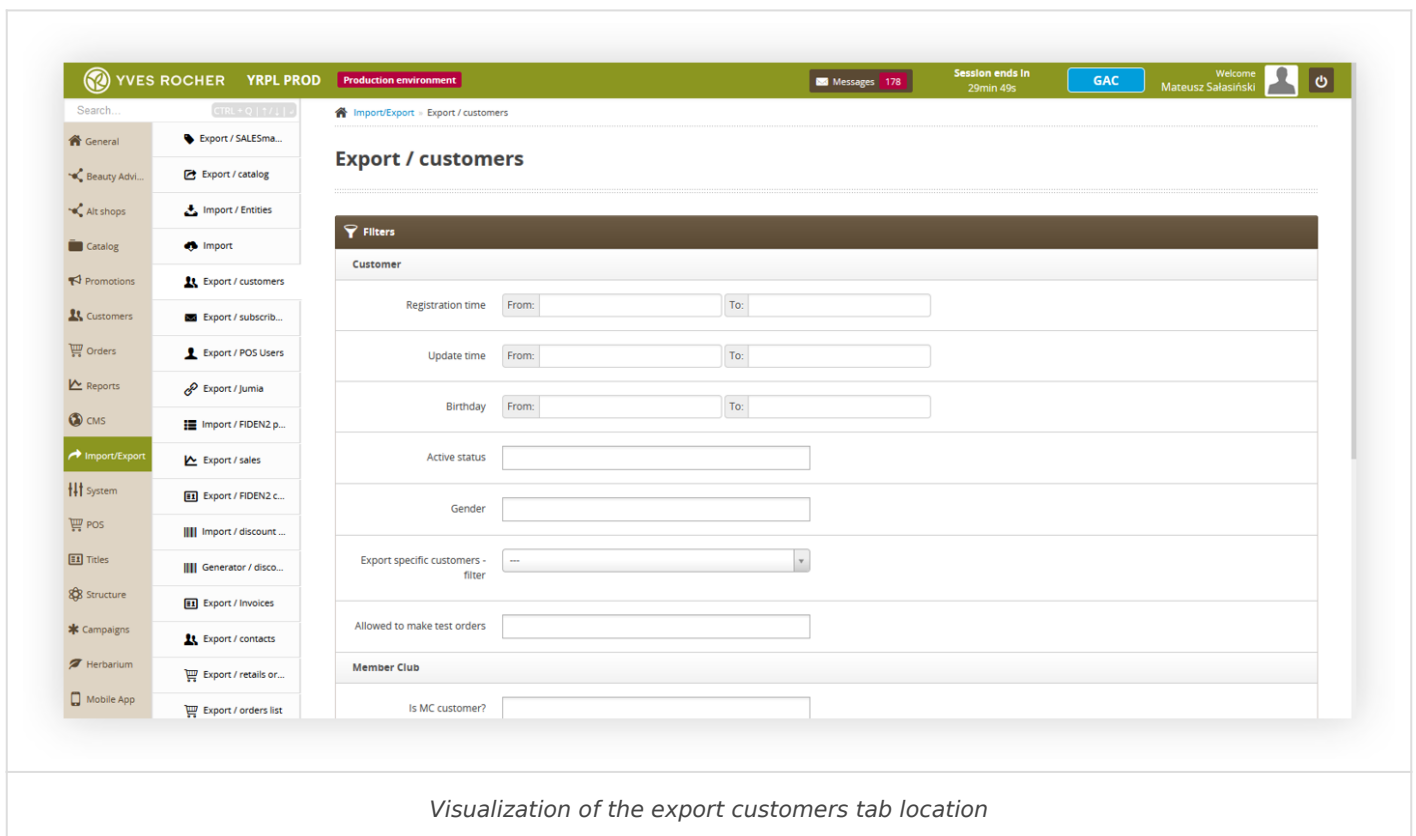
YVES ROCHER YRPL PROD Production environment

Messages 178

Session ends in 29min 49s

GAC

Welcome Mateusz Sałasiński

Search... CTRL + Q | ↑ / ↓ | ↵

General
Beauty Advi...
Alt shops
Catalog
Promotions
Customers
Orders
Reports
CMS
Import/Export
System
POS
Titles
Structure
Campaigns
Herbarium
Mobile App

Export / SALESma...
Export / catalog
Import / Entities
Import
Import / customers
Export / subscrib...
Export / POS Users
Export / Jumia
Import / FIDEN2 p...
Export / sales
Export / FIDEN2 c...
Import / discount ...
Generator / disco...
Export / Invoices
Export / contacts
Export / retails or...
Export / orders list

Import/Export » Export / customers

Export / customers

Filters

Customer

Registration time From: To:

Update time From: To:

Birthday From: To:

Active status

Gender

Export specific customers - filter ---

Allowed to make test orders

Member Club

Is MC customer?

Visualization of the export customers tab location